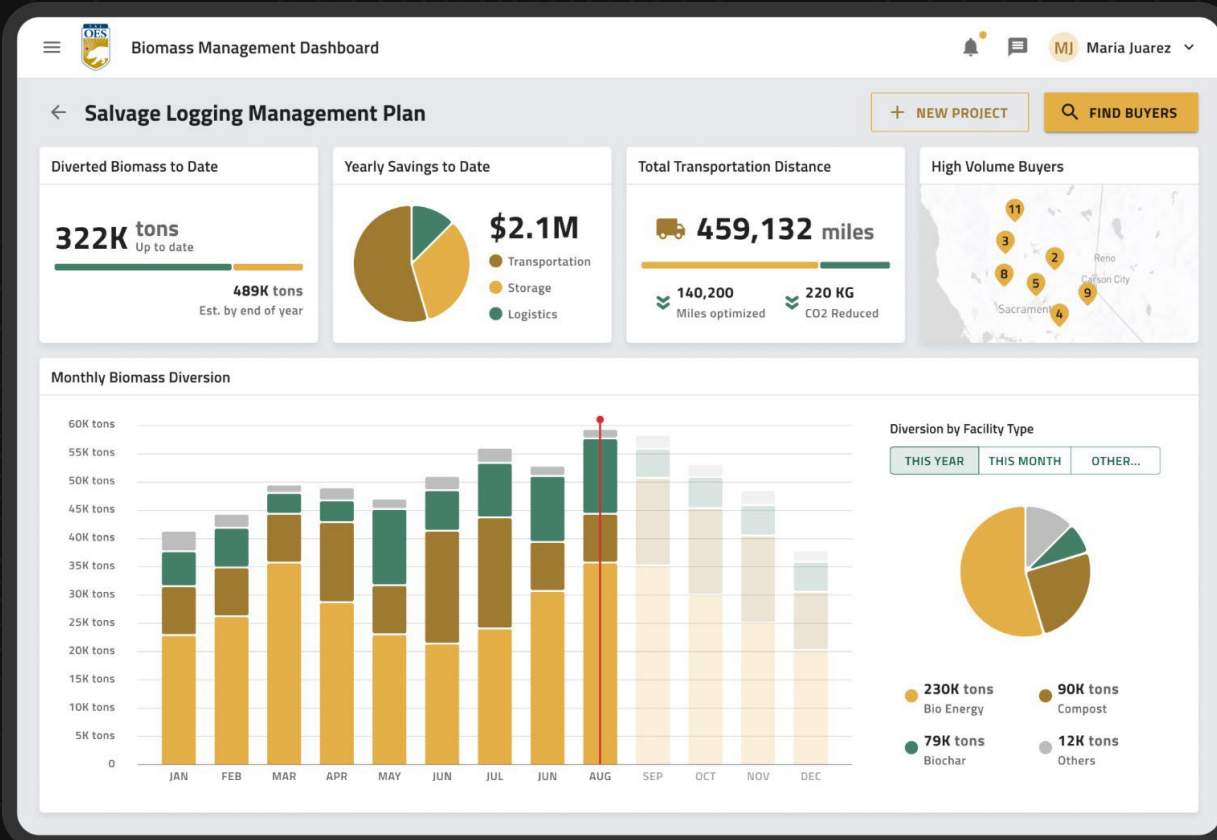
OES

Biomass Management Dashboard

MJ Maria Juarez

Salvage Logging Management Plan

+ NEW PROJECT

FIND BUYERS

Diverted Biomass to Date

322K tons
Up to date

489K tons
Est. by end of year

Yearly Savings to Date

$2.1M

Transportation
Storage
Logistics

Total Transportation Distance

459,132 miles

140,200
Miles optimized

220 KG
CO2 Reduced

High Volume Buyers

11
3
2
8
5
9
4
Reno
Carson City
Sacrament

Monthly Biomass Diversion

60K tons
55K tons
50K tons
45K tons
40K tons
35K tons
30K tons
25K tons
20K tons
15K tons
10K tons
5K tons
0

JAN FEB MAR APR MAY JUN JUL JUN AUG SEP OCT NOV DEC

Diversion by Facility Type

THIS YEAR | THIS MONTH | OTHER...

230K tons
Bio Energy

90K tons
Compost

79K tons
Biochar

12K tons
Others